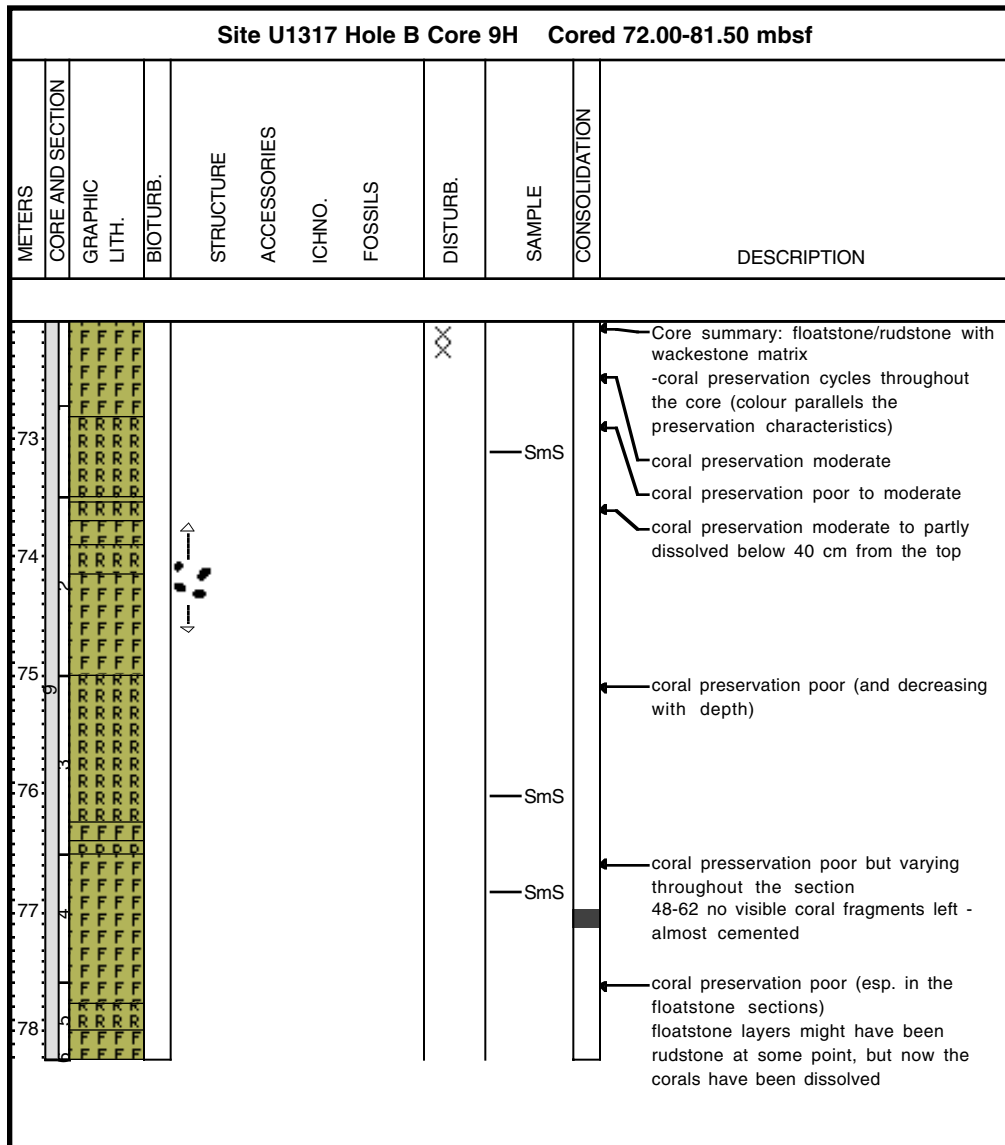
Site U1317 Hole B Core 9H Cored 72.00-81.50 mbsf

| METERS | CORE AND SECTION | GRAPHIC LITH. | BIOTURB. | STRUCTURE | ACCESSORIES | ICHNO. | FOSSILS | DISTURB. | SAMPLE | CONSOLIDATION | DESCRIPTION |
|---|---|---|---|---|---|---|---|---|---|---|---|

73
74
75
76
77
78

9
1
2
3
4
5
6

SmS
SmS
SmS

Core summary: floatstone/rudstone with wackestone matrix
-coral preservation cycles throughout the core (colour parallels the preservation characteristics)
coral preservation moderate
coral preservation poor to moderate
coral preservation moderate to partly dissolved below 40 cm from the top

coral preservation poor (and decreasing with depth)

coral presservation poor but varying throughout the section
48-62 no visible coral fragments left - almost cemented

coral preservation poor (esp. in the floatstone sections)
floatstone layers might have been rudstone at some point, but now the corals have been dissolved